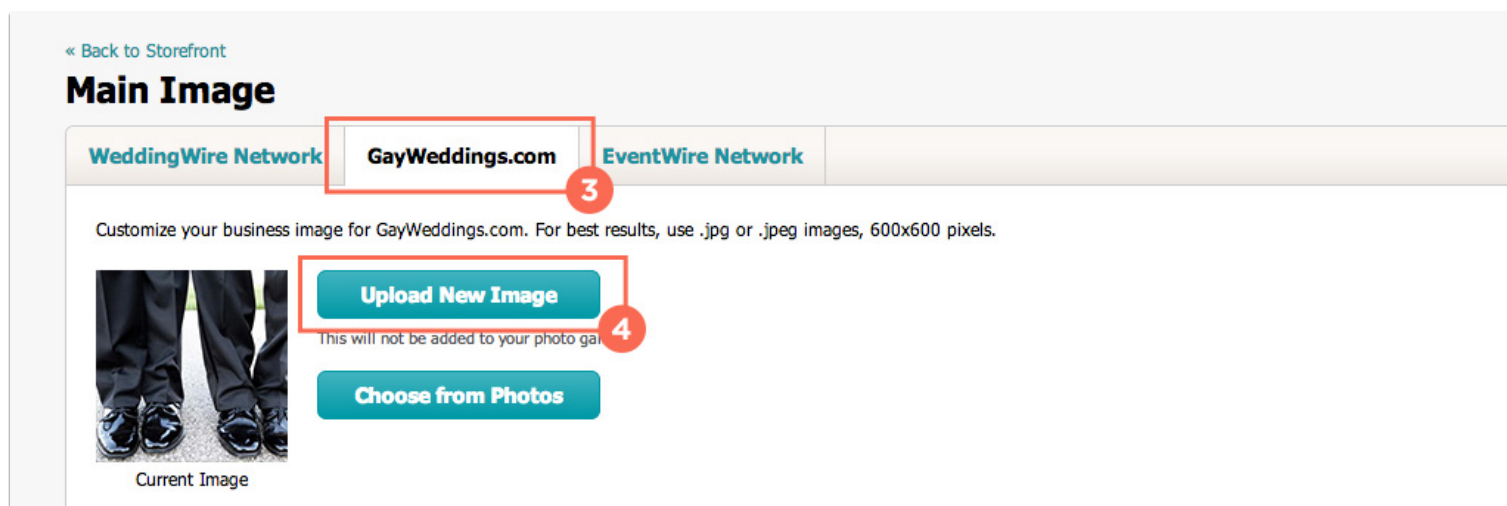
« Back to Storefront

Main Image

WeddingWire Network | GayWeddings.com | EventWire Network

3

Customize your business image for GayWeddings.com. For best results, use .jpg or .jpeg images, 600x600 pixels.

Upload New Image

4

This will not be added to your photo ga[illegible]

Choose from Photos

Current Image